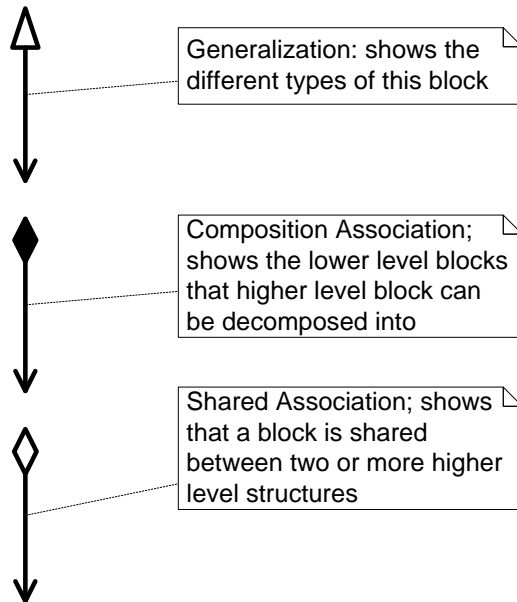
Generalization: shows the different types of this block

Composition Association; shows the lower level blocks that higher level block can be decomposed into

Shared Association; shows that a block is shared between two or more higher level structures